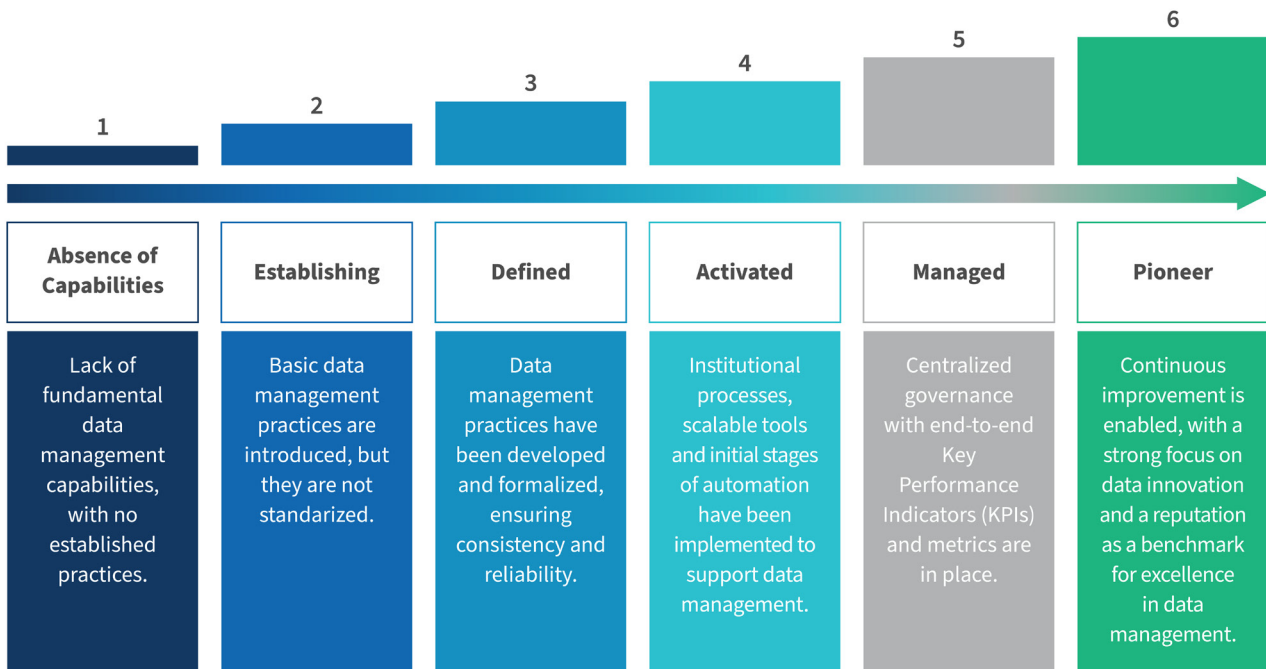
1

Absence of Capabilities

Lack of fundamental data management capabilities, with no established practices.

2

Establishing

Basic data management practices are introduced, but they are not standarized.

3

Defined

Data management practices have been developed and formalized, ensuring consistency and reliability.

4

Activated

Institutional processes, scalable tools and initial stages of automation have been implemented to support data management.

5

Managed

Centralized governance with end-to-end Key Performance Indicators (KPIs) and metrics are in place.

6

Pioneer

Continuous improvement is enabled, with a strong focus on data innovation and a reputation as a benchmark for excellence in data management.